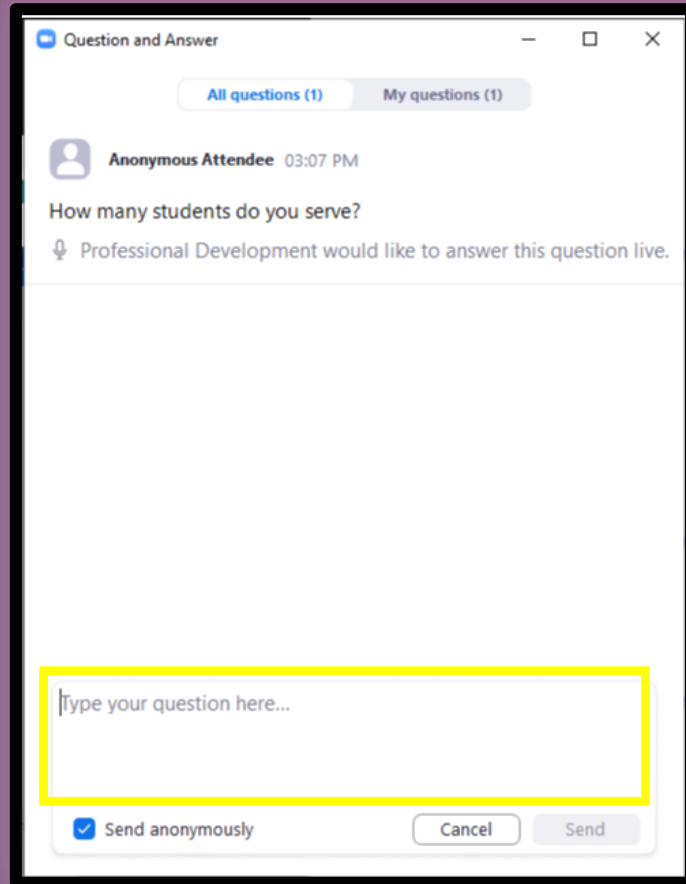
Question and Answer

All questions (1)
My questions (1)

Anonymous Attendee 03:07 PM

How many students do you serve?

Professional Development would like to answer this question live.

Type your question here...

Send anonymously
Cancel
Send